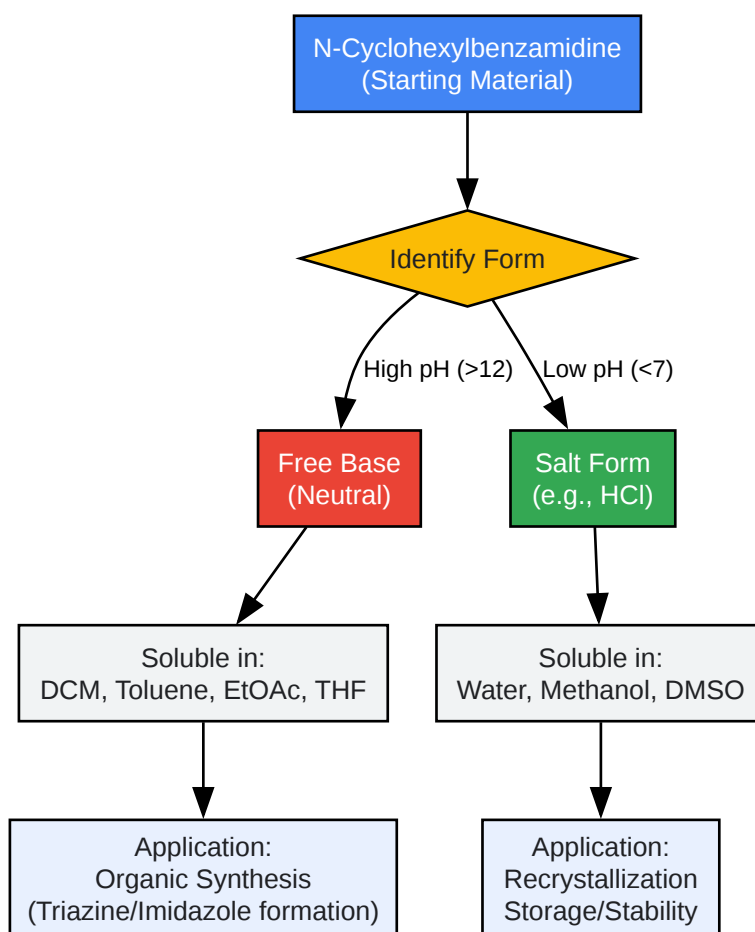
N-Cyclohexylbenzamidine
(Starting Material)

Identify Form

High pH (>12)

Low pH (<7)

Free Base
(Neutral)

Salt Form
(e.g., HCl)

Soluble in:
DCM, Toluene, EtOAc, THF

Soluble in:
Water, Methanol, DMSO

Application:
Organic Synthesis
(Triazine/Imidazole formation)

Application:
Recrystallization
Storage/Stability